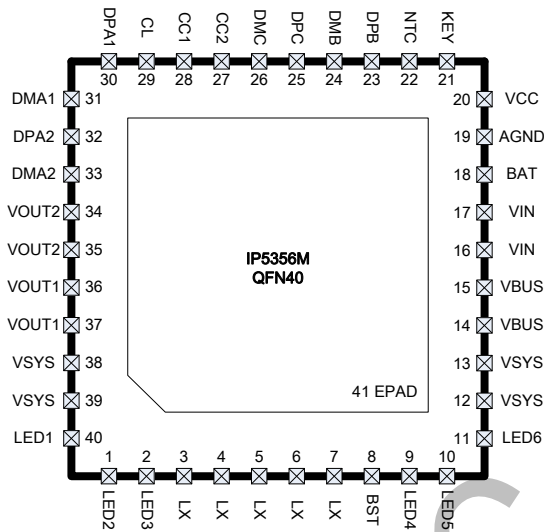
DPA1 30
CL 29
CC1 28
CC2 27
DMC 26
DPC 25
DMB 24
DPB 23
NTC 22
KEY 21

DMA1 31
DPA2 32
DMA2 33
VOUT2 34
VOUT2 35
VOUT1 36
VOUT1 37
VSYS 38
VSYS 39
LED1 40

20 VCC
19 AGND
18 BAT
17 VIN
16 VIN
15 VBUS
14 VBUS
13 VSYS
12 VSYS
11 LED6

IP5356M
QFN40

41 EPAD

1 LED2
2 LED3
3 LX
4 LX
5 LX
6 LX
7 LX
8 BST
9 LED4
10 LED5